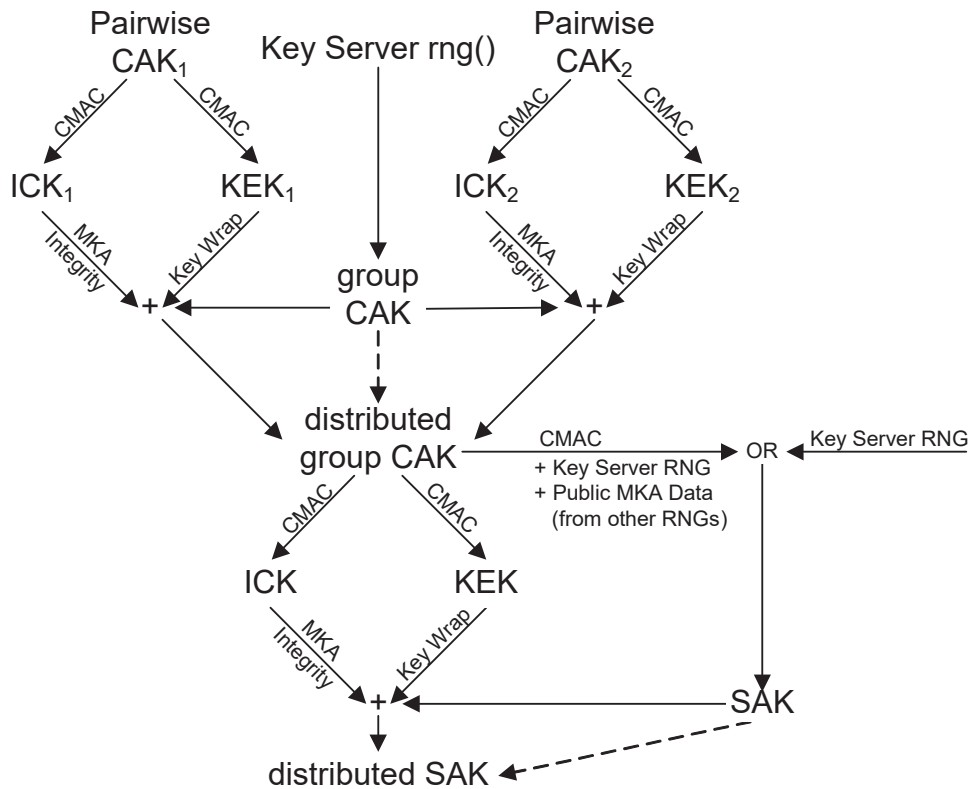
Pairwise
$CAK_1$

Key Server rng()

Pairwise
$CAK_2$

CMAC
CMAC
CMAC
CMAC

$ICK_1$
$KEK_1$
$ICK_2$
$KEK_2$

MKA Integrity
Key Wrap
MKA Integrity
Key Wrap

+
group CAK
+

distributed group CAK

CMAC
+ Key Server RNG
+ Public MKA Data
(from other RNGs)

OR
Key Server RNG

CMAC
CMAC

ICK
KEK

MKA Integrity
Key Wrap

+
SAK

distributed SAK